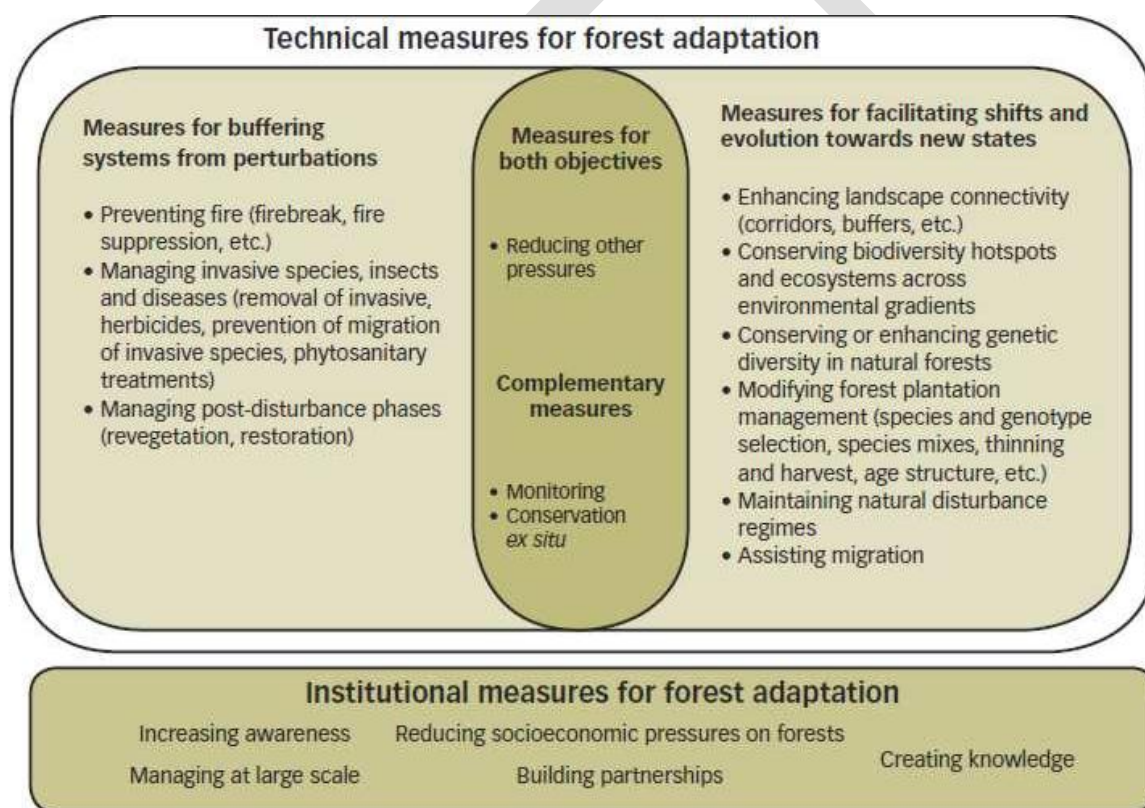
Technical measures for forest adaptation

Measures for buffering systems from perturbations

• Preventing fire (firebreak, fire suppression, etc.)
• Managing invasive species, insects and diseases (removal of invasive, herbicides, prevention of migration of invasive species, phytosanitary treatments)
• Managing post-disturbance phases (revegetation, restoration)

Measures for both objectives

• Reducing other pressures

Complementary measures

• Monitoring
• Conservation *ex situ*

Measures for facilitating shifts and evolution towards new states

• Enhancing landscape connectivity (corridors, buffers, etc.)
• Conserving biodiversity hotspots and ecosystems across environmental gradients
• Conserving or enhancing genetic diversity in natural forests
• Modifying forest plantation management (species and genotype selection, species mixes, thinning and harvest, age structure, etc.)
• Maintaining natural disturbance regimes
• Assisting migration

Institutional measures for forest adaptation

Increasing awareness
Reducing socioeconomic pressures on forests
Creating knowledge
Managing at large scale
Building partnerships